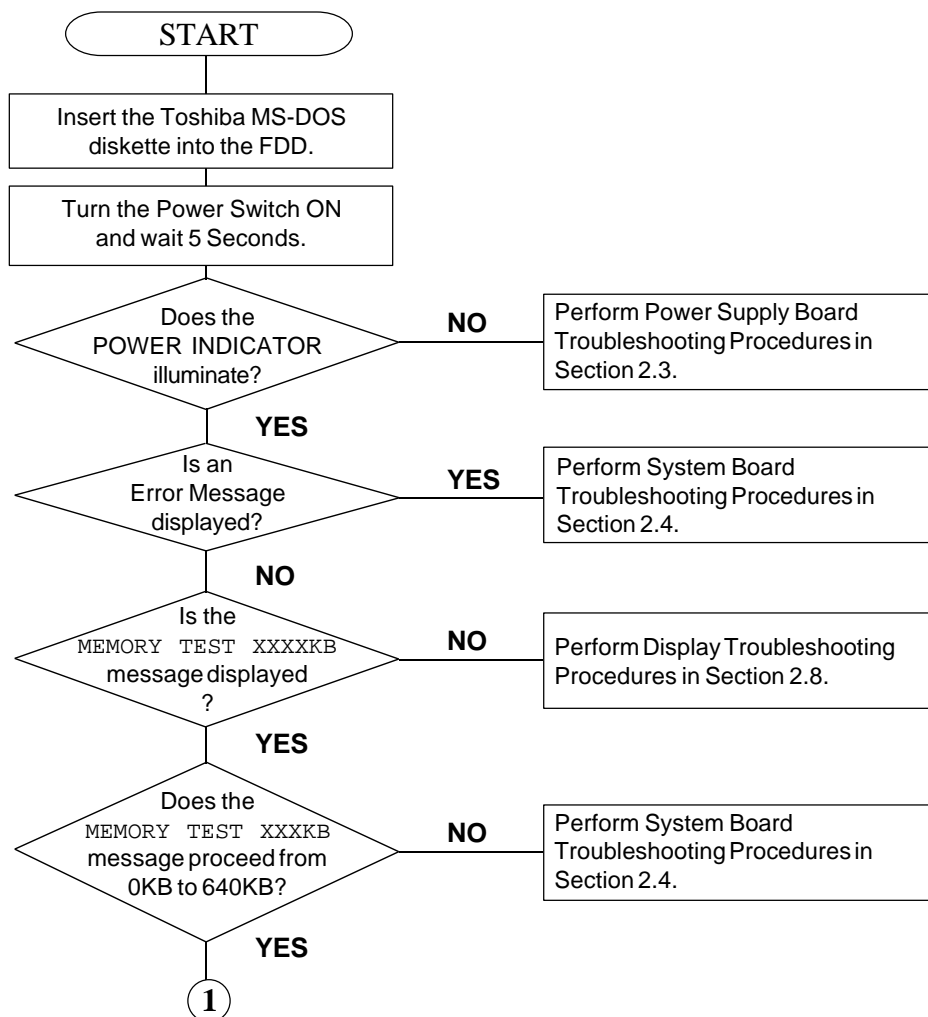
START

Insert the Toshiba MS-DOS diskette into the FDD.

Turn the Power Switch ON and wait 5 Seconds.

Does the POWER INDICATOR illuminate?

NO

Perform Power Supply Board Troubleshooting Procedures in Section 2.3.

YES

Is an Error Message displayed?

YES

Perform System Board Troubleshooting Procedures in Section 2.4.

NO

Is the MEMORY TEST XXXXKB message displayed ?

NO

Perform Display Troubleshooting Procedures in Section 2.8.

YES

Does the MEMORY TEST XXXKB message proceed from 0KB to 640KB?

NO

Perform System Board Troubleshooting Procedures in Section 2.4.

YES

1